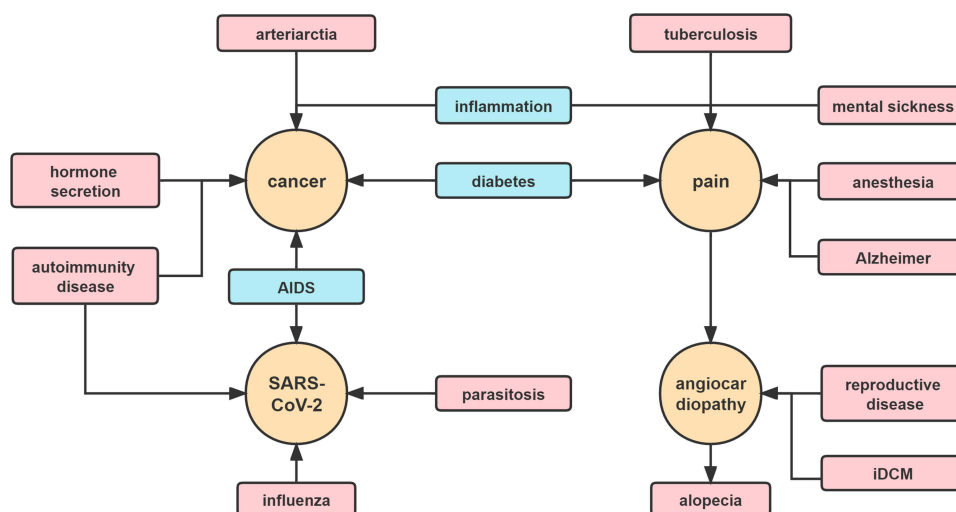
arteriarctia

tuberculosis

inflammation

mental sickness

hormone secretion

cancer

diabetes

pain

anesthesia

Alzheimer

autoimmunity disease

AIDS

SARS-CoV-2

parasitosis

angiocardiopathy

reproductive disease

iDCM

influenza

alopecia